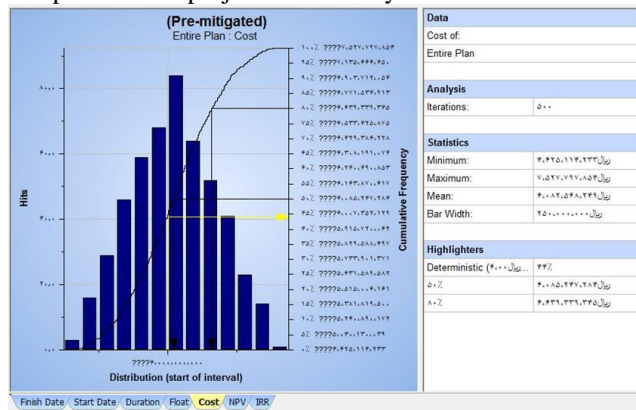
(Pre-mitigated)
Entire Plan : Cost

Hits

۸۰۰۰
۶۰۰۰
۴۰۰۰
۲۰۰۰
۰

????۶۰۰۰۰۰۰۰۰۰۰۰

Distribution (start of interval)

Cumulative Frequency

۱۰۰٪ ????۷،۵۲۷،۷۹۷،۸۵۴
۹۵٪ ????۷،۱۳۵،۴۴۴،۴۵۰
۹۰٪ ????۶،۹۰۳،۷۱۲،۰۵۴
۸۵٪ ????۶،۷۷۱،۵۳۴،۹۱۳
۸۰٪ ????۶،۶۳۹،۳۳۹،۳۴۵
۷۵٪ ????۶،۵۳۳،۴۲۵،۸۷۵
۷۰٪ ????۶،۴۲۹،۳۸۴،۲۲۸
۶۵٪ ????۶،۳۰۸،۱۹۱،۰۷۷
۶۰٪ ????۶،۲۴۰،۶۴۰،۸۸۴
۵۵٪ ????۶،۱۴۳،۸۷۰،۶۹۲
۵۰٪ ????۶،۰۸۵،۲۴۷،۲۸۴
۴۵٪ ????۶،۰۰۷،۴۵۲،۱۲۹
۴۰٪ ????۵،۹۱۵،۷۲۰،۰۹۴
۳۵٪ ????۵،۸۱۹،۵۸۸،۴۹۷
۳۰٪ ????۵،۷۳۳،۹۰۱،۳۷۱
۲۵٪ ????۵،۶۳۱،۵۸۹،۵۸۲
۲۰٪ ????۵،۵۱۵،۰۰۹،۱۶۱
۱۵٪ ????۵،۳۸۱،۸۱۹،۵۰۰
۱۰٪ ????۵،۲۳۹،۸۴۹،۱۷۲
۵٪ ????۵،۰۳۰،۷۱۳،۰۳۹
۰٪ ????۴،۴۲۵،۱۱۴،۲۳۳

| Data | |
|---|---|
| Cost of: | |
| Entire Plan | |

| Analysis | |
|---|---|
| Iterations: | ۵۰۰ |

| Statistics | |
|---|---|
| Minimum: | ۴،۴۲۵،۱۱۴،۲۳۳ریال |
| Maximum: | ۷،۵۲۷،۷۹۷،۸۵۴ریال |
| Mean: | ۶،۰۸۲،۵۶۸،۲۴۹ریال |
| Bar Width: | ۲۵۰،۰۰۰،۰۰۰ریال |

| Highlighters | |
|---|---|
| Deterministic (۶۰۰۰...ریال | ۴۴٪ |
| ۵۰٪ | ۶،۰۸۵،۲۴۷،۲۸۴ریال |
| ۸۰٪ | ۶،۶۳۹،۳۳۹،۳۴۵ریال |

Finish Date | Start Date | Duration | Float | Cost | NPV | IRR